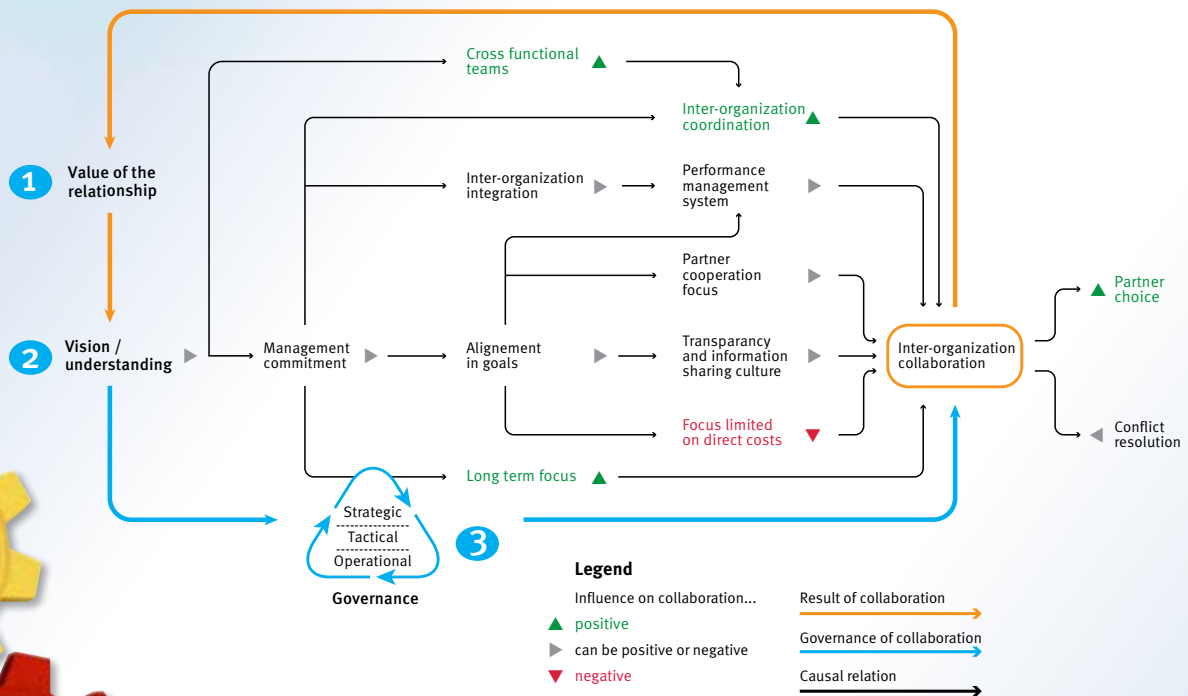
Cross functional teams

Inter-organization coordination

1 Value of the relationship

Inter-organization integration

Performance management system

Partner cooperation focus

Partner choice

2 Vision / understanding

Management commitment

Alignement in goals

Transparancy and information sharing culture

Inter-organization collaboration

Focus limited on direct costs

Conflict resolution

Long term focus

Strategic
Tactical
Operational

3

Governance

Legend

Influence on collaboration...

positive

can be positive or negative

negative

Result of collaboration

Governance of collaboration

Causal relation